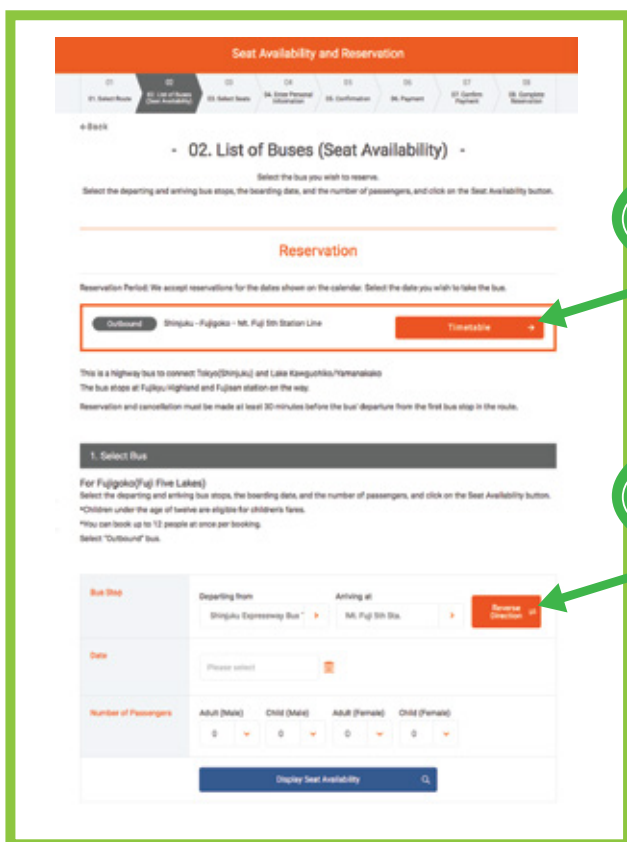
Seat Availability and Reservation

01 01. Select Route | 02 02. List of Buses (Seat Availability) | 03 03. Select Seats | 04 04. Enter Personal Information | 05 05. Confirmation | 06 06. Payment | 07 07. Confirm Payment | 08 08. Complete Reservation

←Back

- 02. List of Buses (Seat Availability) -

Select the bus you wish to reserve.
Select the departing and arriving bus stops, the boarding date, and the number of passengers, and click on the Seat Availability button.

Reservation

Reservation Period: We accept reservations for the dates shown on the calendar. Select the date you wish to take the bus.

Outbound Shinjuku - Fujigoko - Mt. Fuji 5th Station Line

Timetable →

This is a highway bus to connect Tokyo(Shinjuku) and Lake Kawguchiko/Yamanakako
The bus stops at Fujikyu Highland and Fujisan station on the way.
Reservation and cancellation must be made at least 30 minutes before the bus' departure from the first bus stop in the route.

1. Select Bus

For Fujigoko(Fuji Five Lakes)
Select the departing and arriving bus stops, the boarding date, and the number of passengers, and click on the Seat Availability button.
*Children under the age of twelve are eligible for children's fares.
*You can book up to 12 people at once per booking.
Select "Outbound" bus.

Bus Stop
Departing from
Shinjuku Expressway Bus T
Arriving at
Mt. Fuji 5th Sta.
Reverse Direction ⇄

Date
Please select

Number of Passengers
Adult (Male) 0
Child (Male) 0
Adult (Female) 0
Child (Female) 0

Display Seat Availability